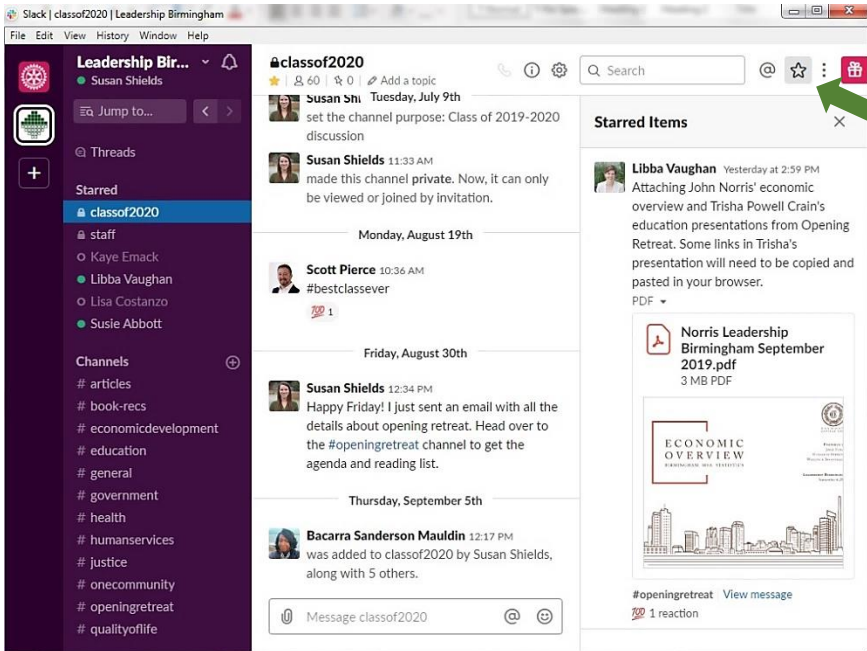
Slack | classof2020 | Leadership Birmingham

File Edit View History Window Help

Leadership Bir...
Susan Shields

Jump to...

Threads

Starred
classof2020
staff
Kaye Emack
Libba Vaughan
Lisa Costanzo
Susie Abbott

Channels
# articles
# book-recs
# economicdevelopment
# education
# general
# government
# health
# humanservices
# justice
# onecommunity
# openingretreat
# qualityoflife

classof2020
60 | 0 | Add a topic

Search

Susan Shi Tuesday, July 9th
set the channel purpose: Class of 2019-2020 discussion

Susan Shields 11:33 AM
made this channel private. Now, it can only be viewed or joined by invitation.

Monday, August 19th

Scott Pierce 10:36 AM
#bestclassever
💯 1

Friday, August 30th

Susan Shields 12:34 PM
Happy Friday! I just sent an email with all the details about opening retreat. Head over to the #openingretreat channel to get the agenda and reading list.

Thursday, September 5th

Bacarra Sanderson Mauldin 12:17 PM
was added to classof2020 by Susan Shields, along with 5 others.

Message classof2020

Starred Items

Libba Vaughan Yesterday at 2:59 PM
Attaching John Norris' economic overview and Trisha Powell Crain's education presentations from Opening Retreat. Some links in Trisha's presentation will need to be copied and pasted in your browser.
PDF

Norris Leadership Birmingham September 2019.pdf
3 MB PDF

ECONOMIC OVERVIEW
BIRMINGHAM MSA STATISTICS

#openingretreat View message
💯 1 reaction